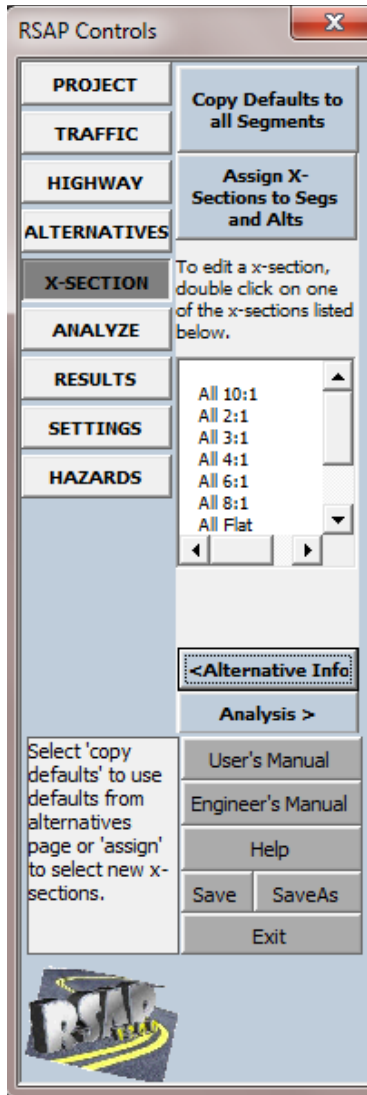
RSAP Controls

PROJECT

TRAFFIC

HIGHWAY

ALTERNATIVES

X-SECTION

ANALYZE

RESULTS

SETTINGS

HAZARDS

Copy Defaults to all Segments

Assign X-Sections to Segs and Alts

To edit a x-section, double click on one of the x-sections listed below.

All 10:1
All 2:1
All 3:1
All 4:1
All 6:1
All 8:1
All Flat

<Alternative Info

Analysis >

Select 'copy defaults' to use defaults from alternatives page or 'assign' to select new x-sections.

User's Manual

Engineer's Manual

Help

Save

SaveAs

Exit

RSAP